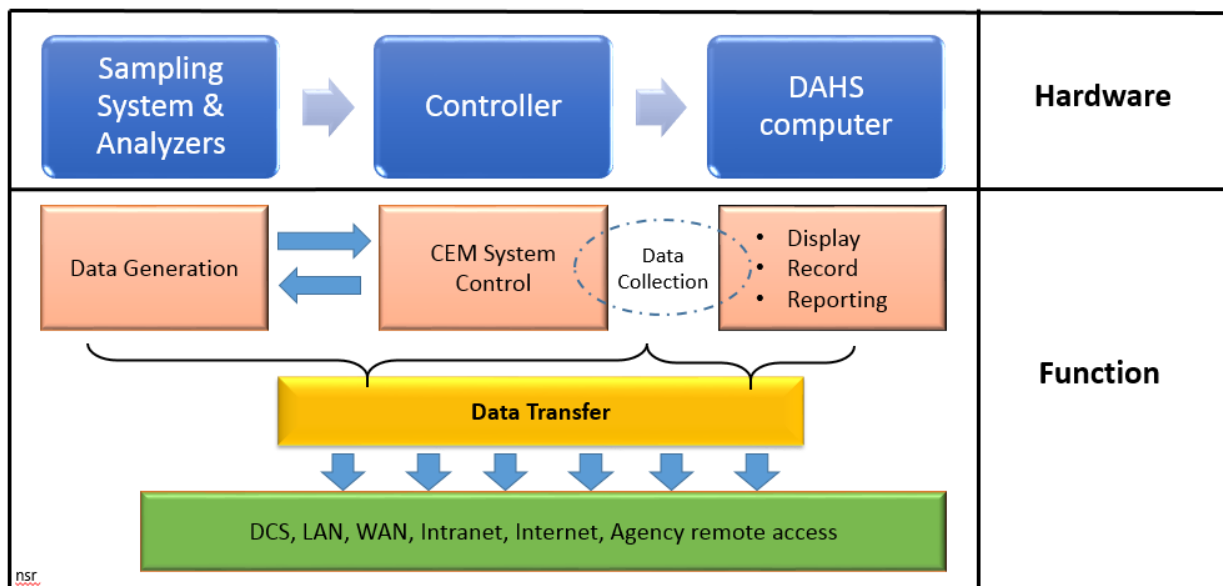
Sampling System & Analyzers

Controller

DAHS computer

Hardware

Data Generation

CEM System Control

Data Collection

- Display
- Record
- Reporting

Function

Data Transfer

DCS, LAN, WAN, Intranet, Internet, Agency remote access

nsr